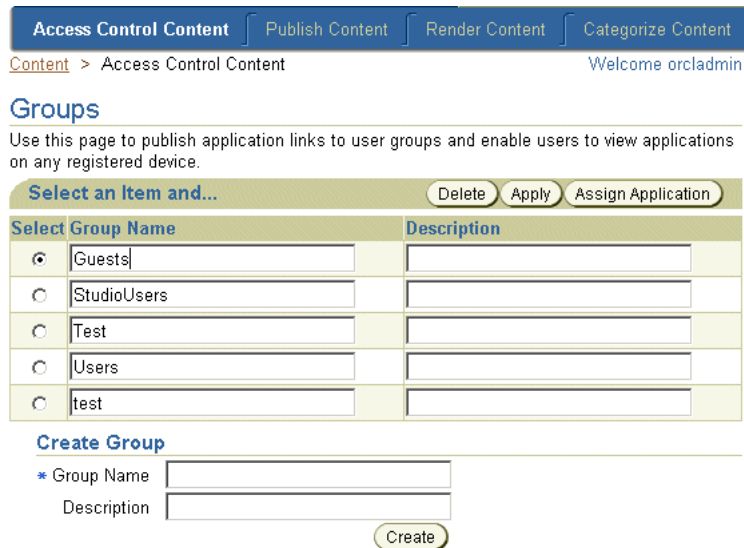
Access Control Content | Publish Content | Render Content | Categorize Content

Content > Access Control Content

Welcome orcladmin

Groups

Use this page to publish application links to user groups and enable users to view applications on any registered device.

Select an Item and...

Delete Apply Assign Application

| Select | Group Name | Description |
|---|---|---|
| ⊙ | Guests | |
| ○ | StudioUsers | |
| ○ | Test | |
| ○ | Users | |
| ○ | test | |

Create Group

* Group Name

Description

Create